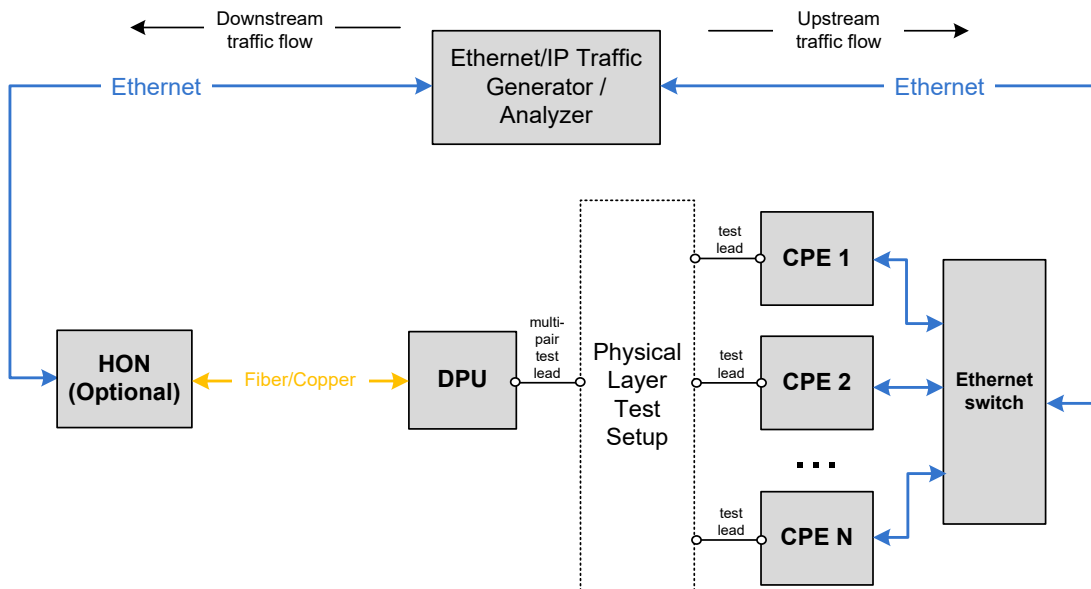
Downstream traffic flow

Upstream traffic flow

Ethernet

Ethernet/IP Traffic Generator / Analyzer

Ethernet

test lead

CPE 1

multi-pair test lead

test lead

HON (Optional)

Fiber/Copper

DPU

Physical Layer Test Setup

CPE 2

Ethernet switch

...

test lead

CPE N